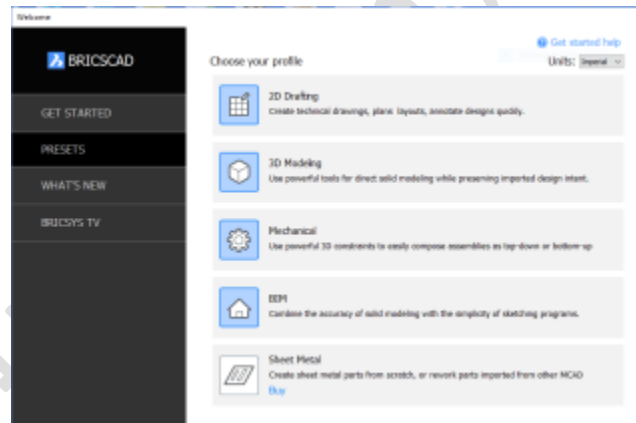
Welcome

BRICSCAD

GET STARTED

PRESETS

WHAT'S NEW

BRICSYS TV

Get started help

Choose your profile

Units: Imperial

2D Drafting
Create technical drawings, plans, layouts, annotate designs quickly.

3D Modeling
Use powerful tools for direct solid modeling while preserving imported design intent.

Mechanical
Use powerful 3D constraints to easily compose assemblies as top-down or bottom-up

BIM
Combine the accuracy of solid modeling with the simplicity of sketching programs.

Sheet Metal
Create sheet metal parts from scratch, or rework parts imported from other MCAD
Buy